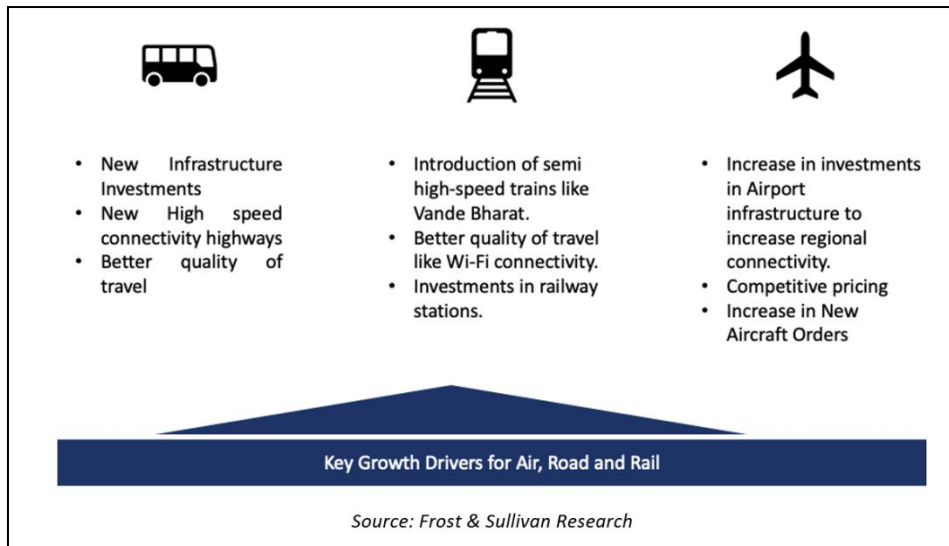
- New Infrastructure Investments
- New High speed connectivity highways
- Better quality of travel

- Introduction of semi high-speed trains like Vande Bharat.
- Better quality of travel like Wi-Fi connectivity.
- Investments in railway stations.

- Increase in investments in Airport infrastructure to increase regional connectivity.
- Competitive pricing
- Increase in New Aircraft Orders

Key Growth Drivers for Air, Road and Rail

Source: Frost & Sullivan Research